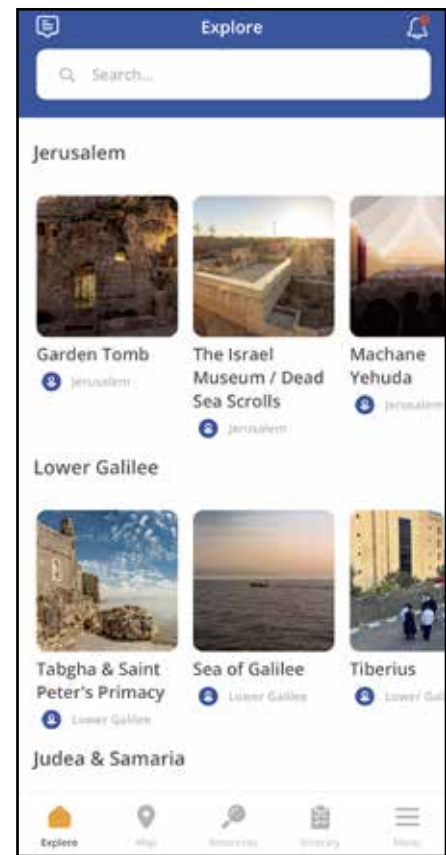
Explore

Search...

Jerusalem

Garden Tomb
Jerusalem

The Israel Museum / Dead Sea Scrolls
Jerusalem

Machane Yehuda
Jerusalem

Lower Galilee

Tabgha & Saint Peter's Primacy
Lower Galilee

Sea of Galilee
Lower Galilee

Tiberius
Lower Gal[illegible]

Judea & Samaria

Explore
Map
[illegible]
Itinerary
Menu